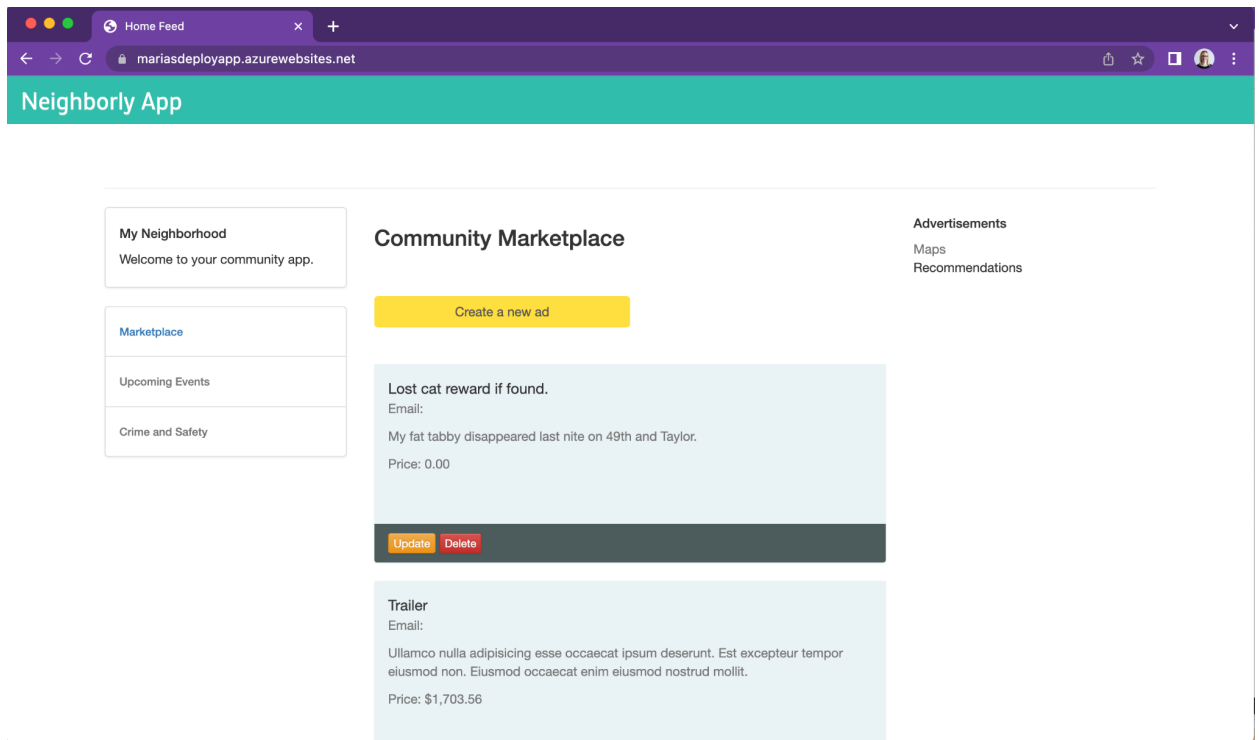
Home Feed
mariasdeployapp.azurewebsites.net

Neighborly App

My Neighborhood
Welcome to your community app.

Marketplace
Upcoming Events
Crime and Safety

Community Marketplace

Create a new ad

Lost cat reward if found.
Email:
My fat tabby disappeared last nite on 49th and Taylor.
Price: 0.00
Update Delete

Trailer
Email:
Ullamco nulla adipisicing esse occaecat ipsum deserunt. Est excepteur tempor eiusmod non. Eiusmod occaecat enim eiusmod nostrud mollit.
Price: $1,703.56

Advertisements
Maps
Recommendations